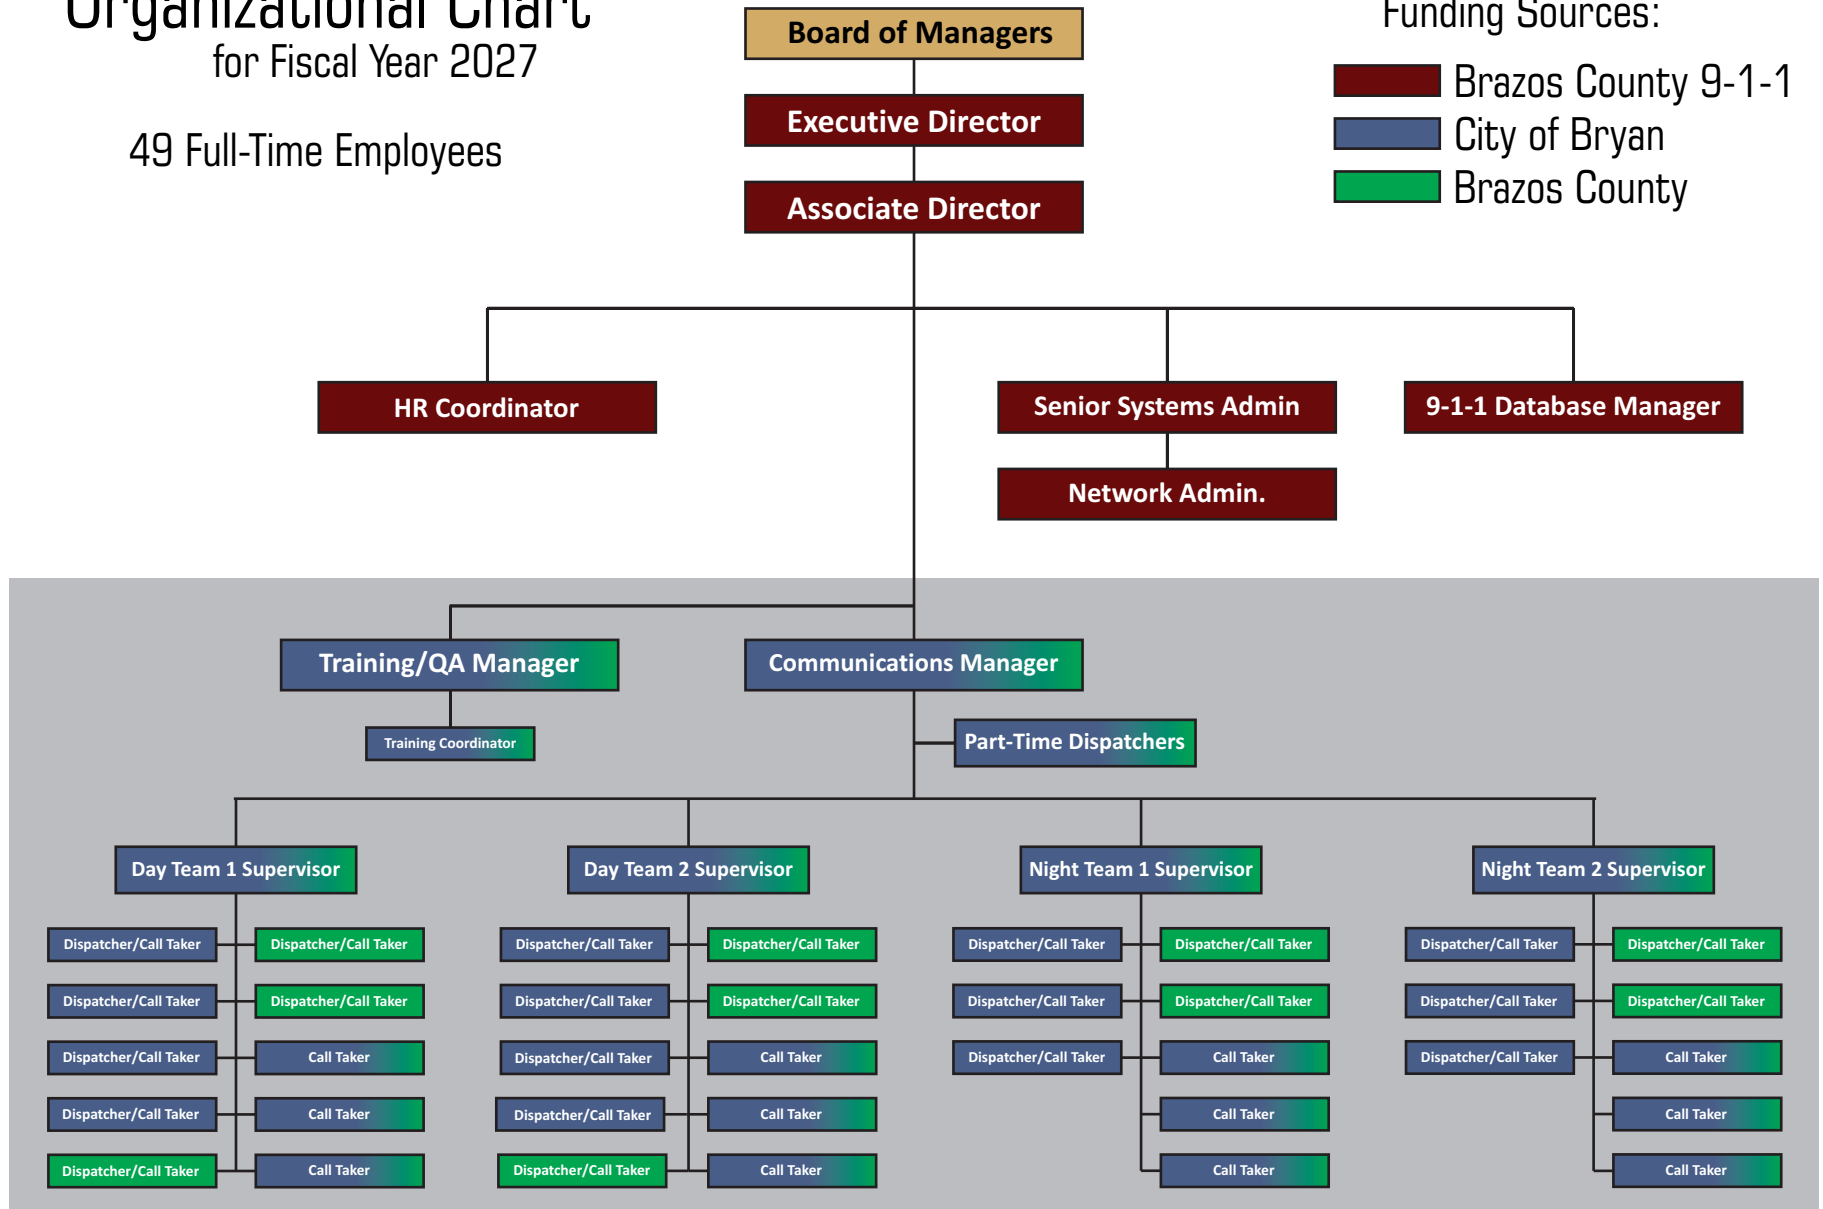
Organizational Chart
for Fiscal Year 2027

49 Full-Time Employees

Board of Managers
Executive Director
Associate Director

Funding Sources:
Brazos County 9-1-1
City of Bryan
Brazos County

HR Coordinator
Senior Systems Admin
9-1-1 Database Manager
Network Admin.

Training/QA Manager
Training Coordinator
Communications Manager
Part-Time Dispatchers

Day Team 1 Supervisor
Dispatcher/Call Taker
Dispatcher/Call Taker
Dispatcher/Call Taker
Dispatcher/Call Taker
Dispatcher/Call Taker
Dispatcher/Call Taker
Dispatcher/Call Taker
Call Taker
Call Taker
Call Taker

Day Team 2 Supervisor
Dispatcher/Call Taker
Dispatcher/Call Taker
Dispatcher/Call Taker
Dispatcher/Call Taker
Dispatcher/Call Taker
Dispatcher/Call Taker
Dispatcher/Call Taker
Call Taker
Call Taker
Call Taker

Night Team 1 Supervisor
Dispatcher/Call Taker
Dispatcher/Call Taker
Dispatcher/Call Taker
Dispatcher/Call Taker
Dispatcher/Call Taker
Call Taker
Call Taker
Call Taker

Night Team 2 Supervisor
Dispatcher/Call Taker
Dispatcher/Call Taker
Dispatcher/Call Taker
Dispatcher/Call Taker
Dispatcher/Call Taker
Call Taker
Call Taker
Call Taker